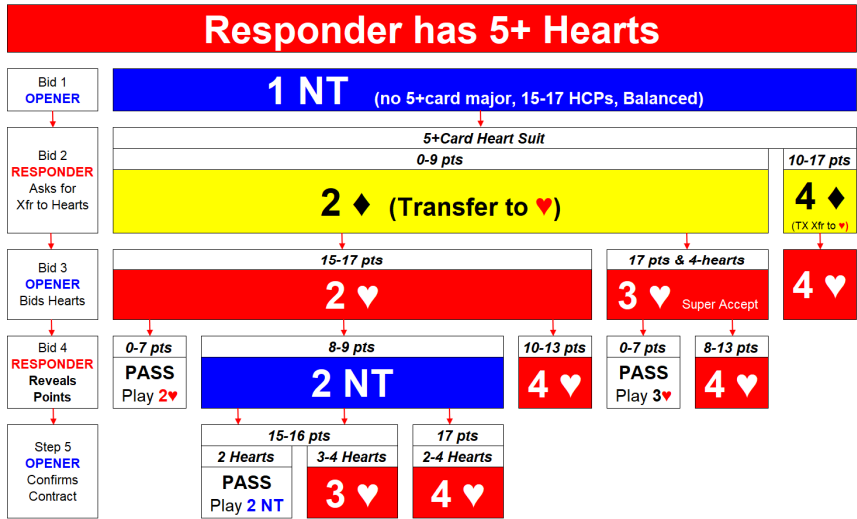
Responder has 5+ Hearts

Bid 1
OPENER

1 NT (no 5+card major, 15-17 HCPs, Balanced)

Bid 2
RESPONDER
Asks for
Xfr to Hearts

5+Card Heart Suit

0-9 pts

2 ♦ (Transfer to ♥)

10-17 pts

4 ♦

(TX Xfr to ♥)

Bid 3
OPENER
Bids Hearts

15-17 pts

2 ♥

17 pts & 4-hearts

3 ♥ Super Accept

4 ♥

Bid 4
RESPONDER
Reveals
Points

0-7 pts

PASS
Play 2♥

8-9 pts

2 NT

10-13 pts

4 ♥

0-7 pts

PASS
Play 3♥

8-13 pts

4 ♥

Step 5
OPENER
Confirms
Contract

15-16 pts

2 Hearts

PASS
Play 2 NT

3-4 Hearts

3 ♥

17 pts

2-4 Hearts

4 ♥